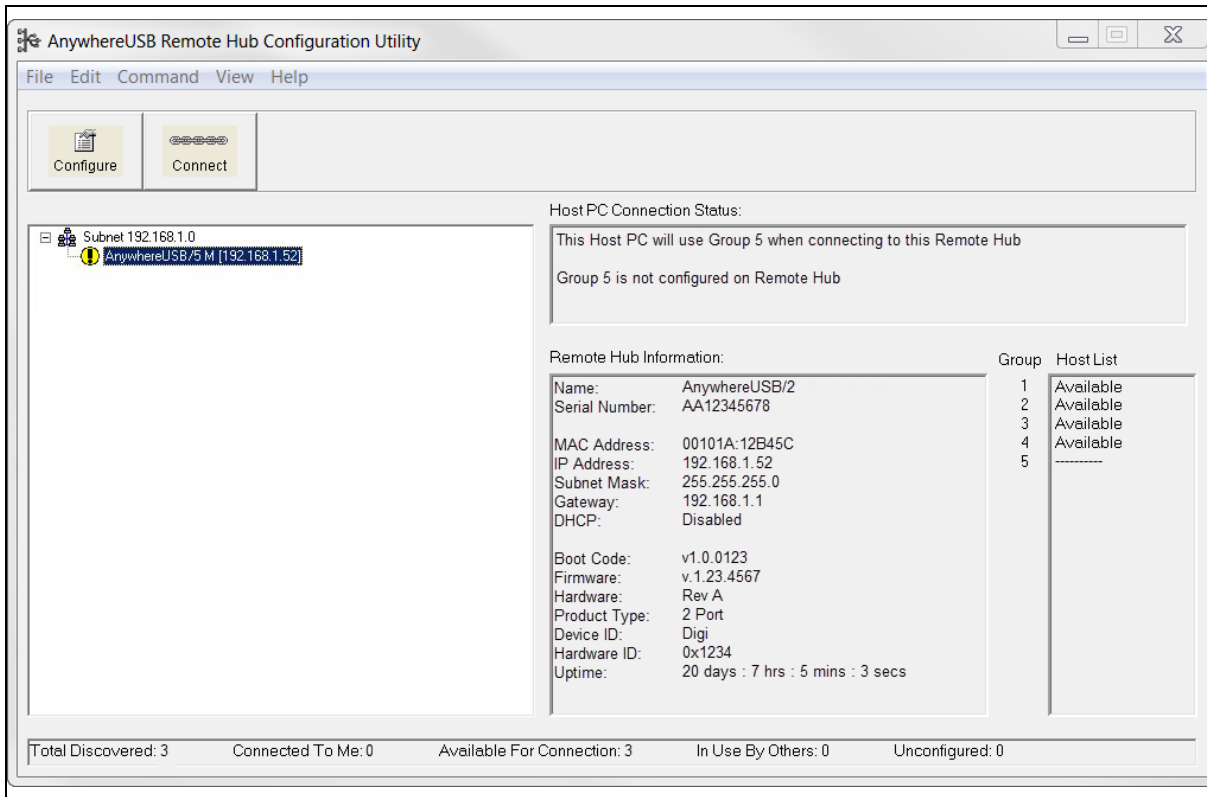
AnywhereUSB Remote Hub Configuration Utility

File Edit Command View Help

Configure Connect

Subnet 192.168.1.0
AnywhereUSB/5 M [192.168.1.52]

Host PC Connection Status:

This Host PC will use Group 5 when connecting to this Remote Hub

Group 5 is not configured on Remote Hub

Remote Hub Information:

| | |
|---|---|
| Name: | AnywhereUSB/2 |
| Serial Number: | AA12345678 |
| MAC Address: | 00101A:12B45C |
| IP Address: | 192.168.1.52 |
| Subnet Mask: | 255.255.255.0 |
| Gateway: | 192.168.1.1 |
| DHCP: | Disabled |
| Boot Code: | v1.0.0123 |
| Firmware: | v.1.23.4567 |
| Hardware: | Rev A |
| Product Type: | 2 Port |
| Device ID: | Digi |
| Hardware ID: | 0x1234 |
| Uptime: | 20 days : 7 hrs : 5 mins : 3 secs |

| Group | Host List |
|---|---|
| 1 | Available |
| 2 | Available |
| 3 | Available |
| 4 | Available |
| 5 | ---------- |

Total Discovered: 3 Connected To Me: 0 Available For Connection: 3 In Use By Others: 0 Unconfigured: 0